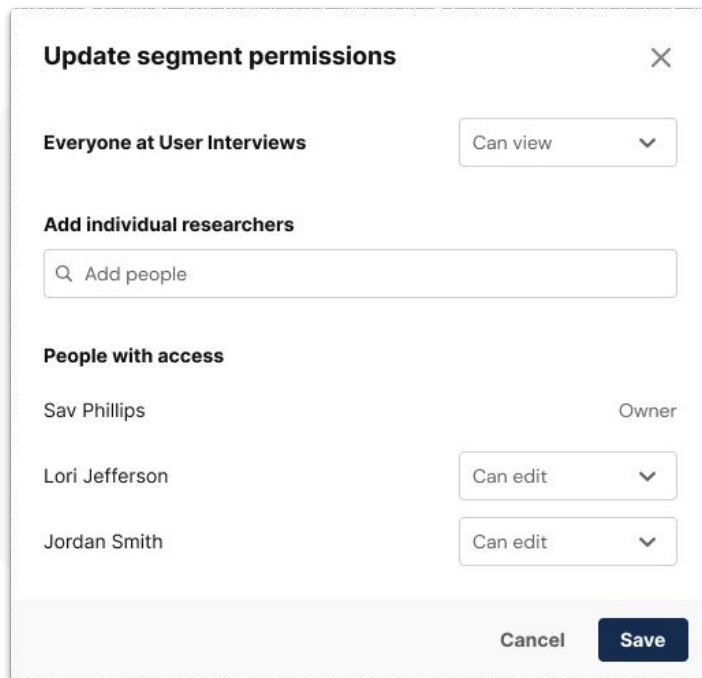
Update segment permissions

Everyone at User Interviews
Can view

Add individual researchers

Add people

People with access

Sav Phillips
Owner

Lori Jefferson
Can edit

Jordan Smith
Can edit

Cancel
Save